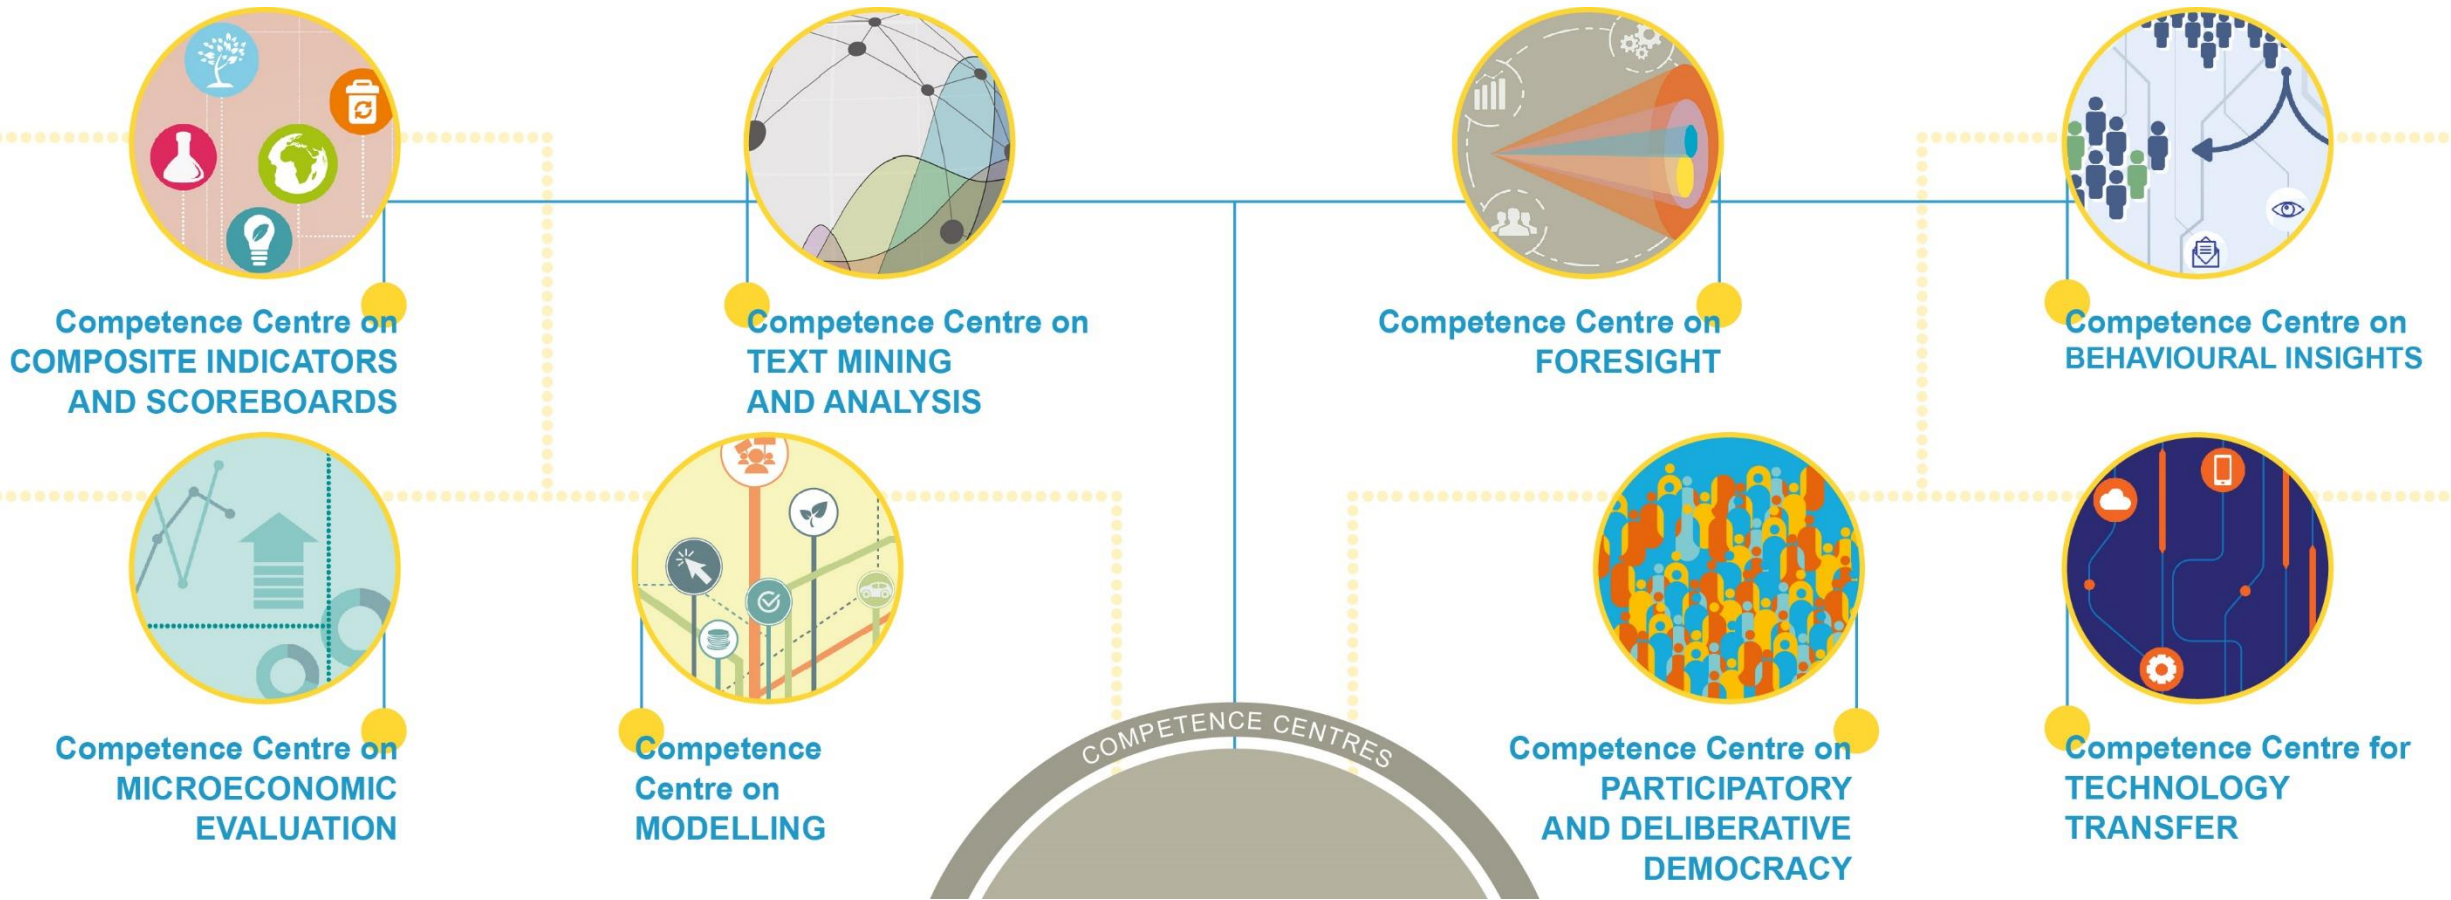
Competence Centre on COMPOSITE INDICATORS AND SCOREBOARDS

Competence Centre on TEXT MINING AND ANALYSIS

Competence Centre on FORESIGHT

Competence Centre on BEHAVIOURAL INSIGHTS

Competence Centre on MICROECONOMIC EVALUATION

Competence Centre on MODELLING

COMPETENCE CENTRES

Competence Centre on PARTICIPATORY AND DELIBERATIVE DEMOCRACY

Competence Centre for TECHNOLOGY TRANSFER